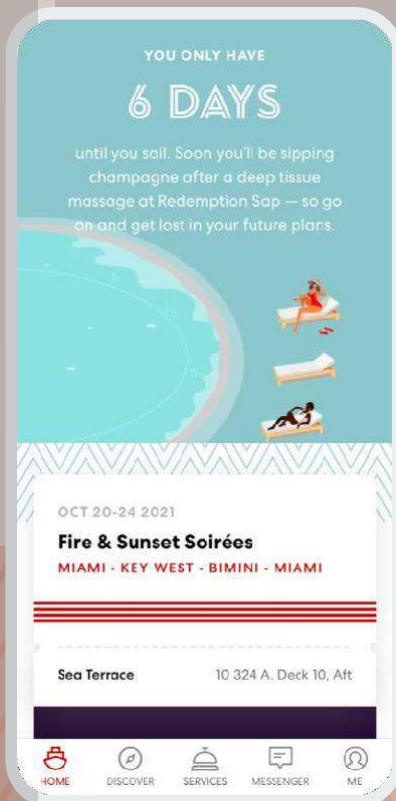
YOU ONLY HAVE

6 DAYS

until you sail. Soon you'll be sipping champagne after a deep tissue massage at Redemption Sap — so go on and get lost in your future plans.

OCT 20-24 2021

Fire & Sunset Soirées

MIAMI - KEY WEST - BIMINI - MIAMI

Sea Terrace

10 324 A. Deck 10, Aft

HOME DISCOVER SERVICES MESSENGER ME